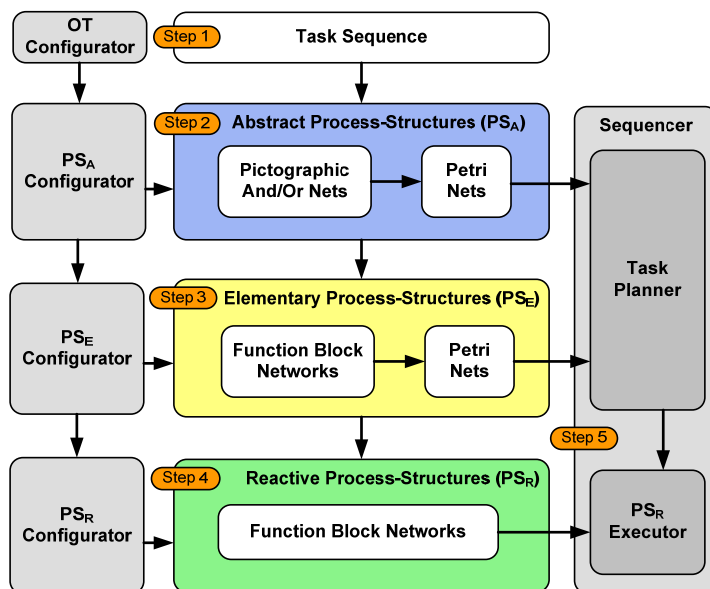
OT Configurator

Step 1

Task Sequence

$PS_A$ Configurator

Step 2

Abstract Process-Structures ($PS_A$)

Pictographic And/Or Nets

Petri Nets

Sequencer

Task Planner

$PS_E$ Configurator

Step 3

Elementary Process-Structures ($PS_E$)

Function Block Networks

Petri Nets

Step 5

$PS_R$ Configurator

Step 4

Reactive Process-Structures ($PS_R$)

Function Block Networks

$PS_R$ Executor